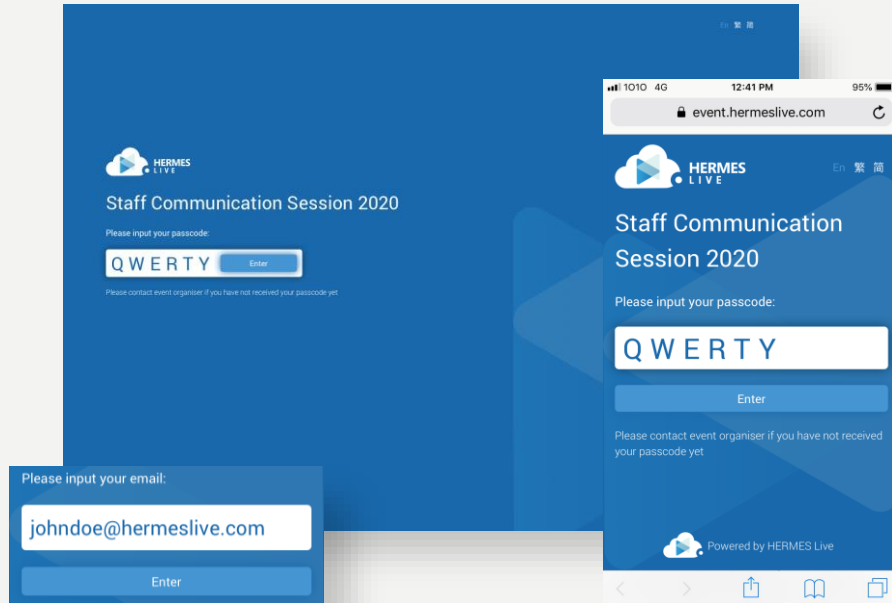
En 繁 簡

HERMES LIVE

Staff Communication Session 2020

Please input your passcode:

QWERTY Enter

Please contact event organiser if you have not received your passcode yet

1010 4G 12:41 PM 95%

event.hermeslive.com

HERMES LIVE

En 繁 簡

Staff Communication Session 2020

Please input your passcode:

QWERTY

Enter

Please contact event organiser if you have not received your passcode yet

Powered by HERMES Live

Please input your email:

johndoe@hermeslive.com

Enter